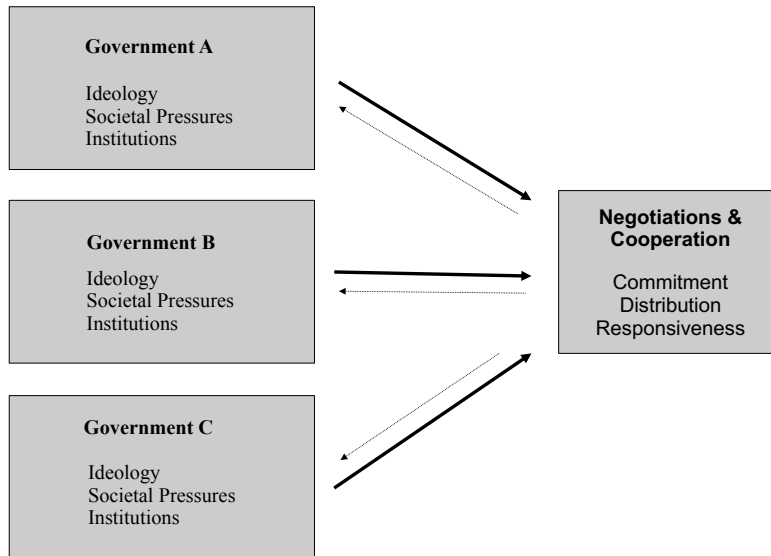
Government A

Ideology
Societal Pressures
Institutions

Government B

Ideology
Societal Pressures
Institutions

Government C

Ideology
Societal Pressures
Institutions

Negotiations & Cooperation

Commitment
Distribution
Responsiveness